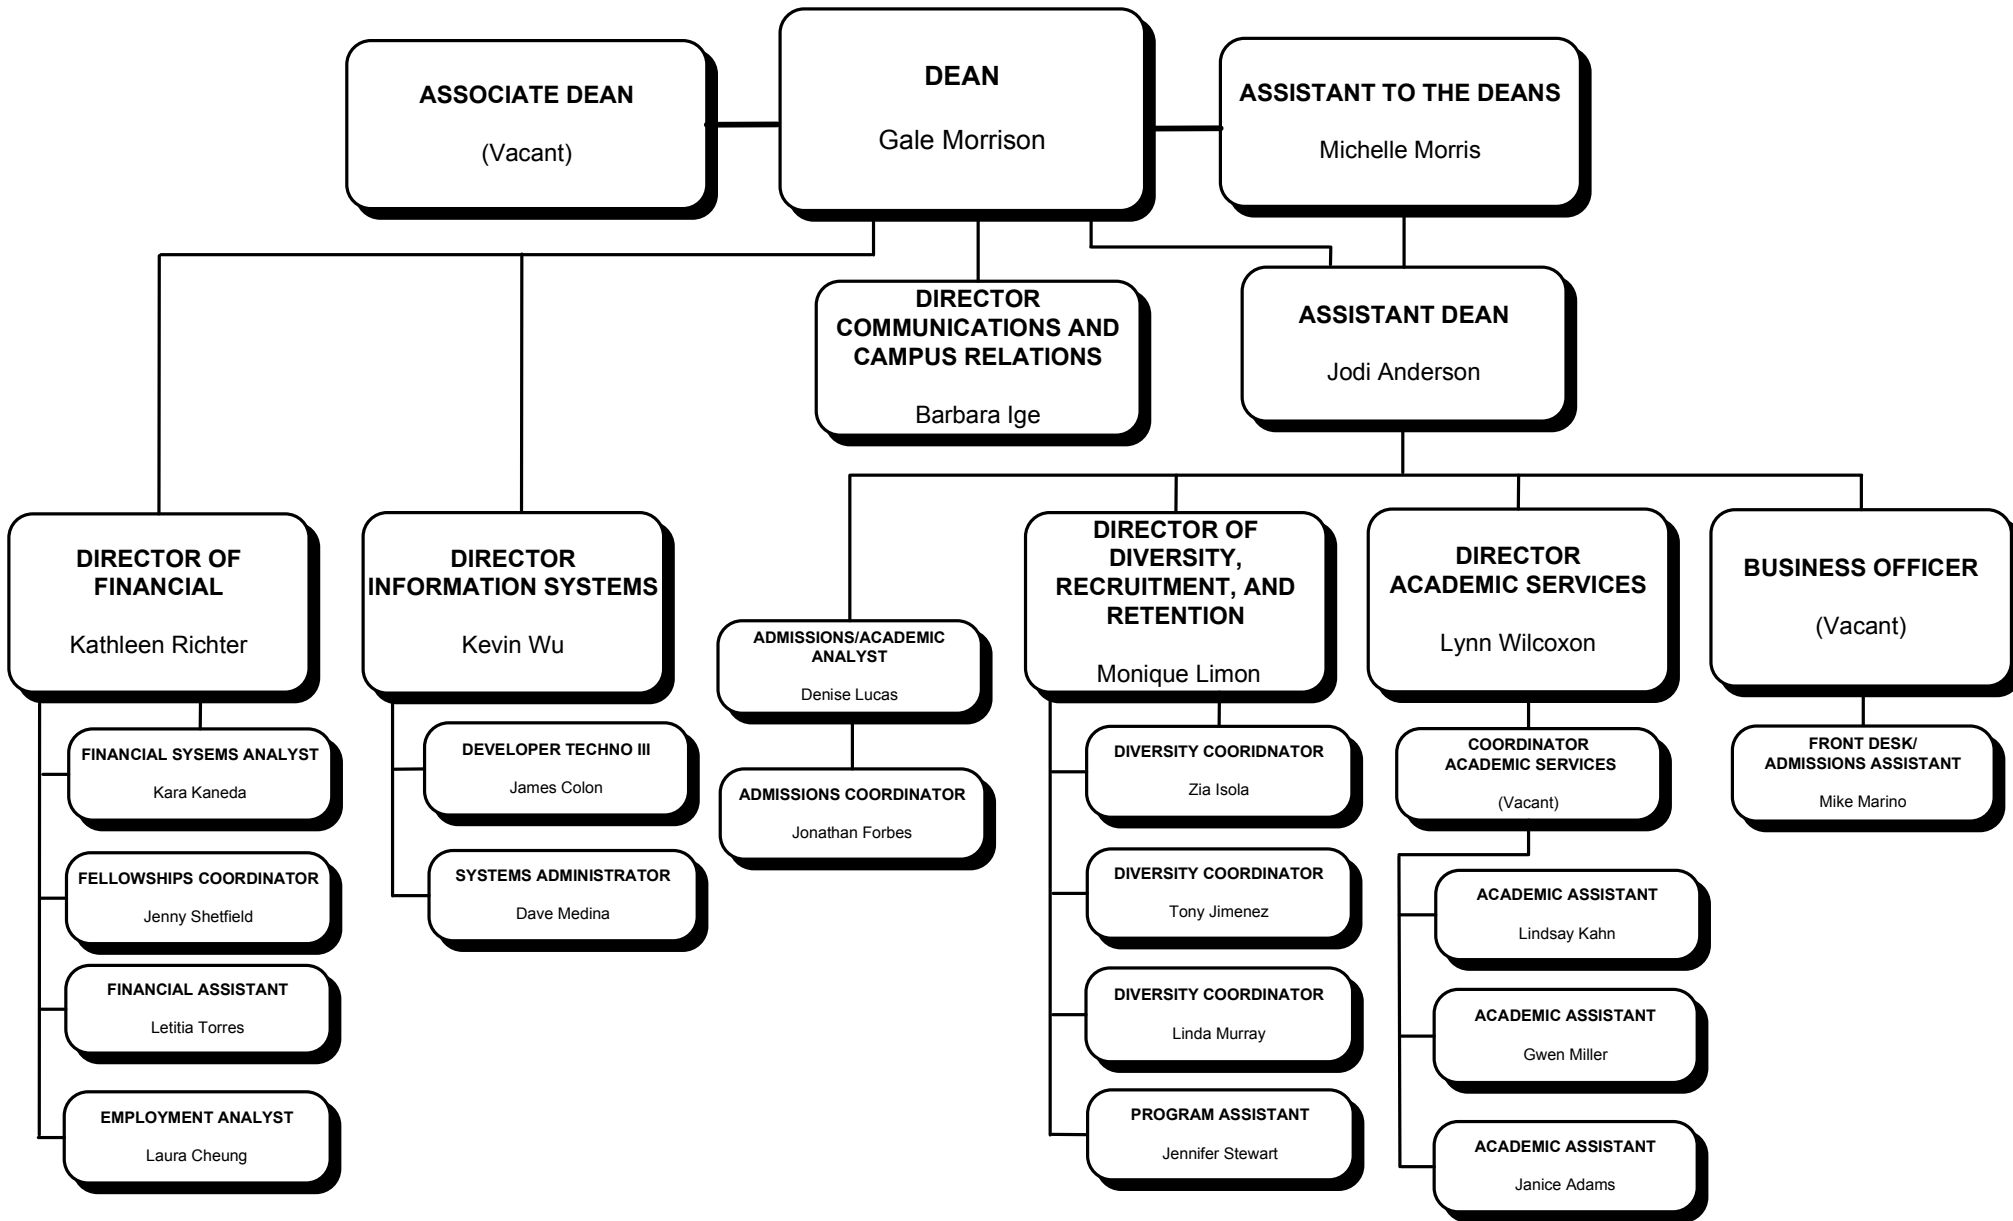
ASSOCIATE DEAN
(Vacant)

DEAN
Gale Morrison

ASSISTANT TO THE DEANS
Michelle Morris

DIRECTOR COMMUNICATIONS AND CAMPUS RELATIONS
Barbara Ige

ASSISTANT DEAN
Jodi Anderson

DIRECTOR OF FINANCIAL
Kathleen Richter

FINANCIAL SYSEMS ANALYST
Kara Kaneda

FELLOWSHIPS COORDINATOR
Jenny Shetfield

FINANCIAL ASSISTANT
Letitia Torres

EMPLOYMENT ANALYST
Laura Cheung

DIRECTOR INFORMATION SYSTEMS
Kevin Wu

DEVELOPER TECHNO III
James Colon

SYSTEMS ADMINISTRATOR
Dave Medina

ADMISSIONS/ACADEMIC ANALYST
Denise Lucas

ADMISSIONS COORDINATOR
Jonathan Forbes

DIRECTOR OF DIVERSITY, RECRUITMENT, AND RETENTION
Monique Limon

DIVERSITY COORIDNATOR
Zia Isola

DIVERSITY COORDINATOR
Tony Jimenez

DIVERSITY COORDINATOR
Linda Murray

PROGRAM ASSISTANT
Jennifer Stewart

DIRECTOR ACADEMIC SERVICES
Lynn Wilcoxon

COORDINATOR ACADEMIC SERVICES
(Vacant)

ACADEMIC ASSISTANT
Lindsay Kahn

ACADEMIC ASSISTANT
Gwen Miller

ACADEMIC ASSISTANT
Janice Adams

BUSINESS OFFICER
(Vacant)

FRONT DESK/ ADMISSIONS ASSISTANT
Mike Marino